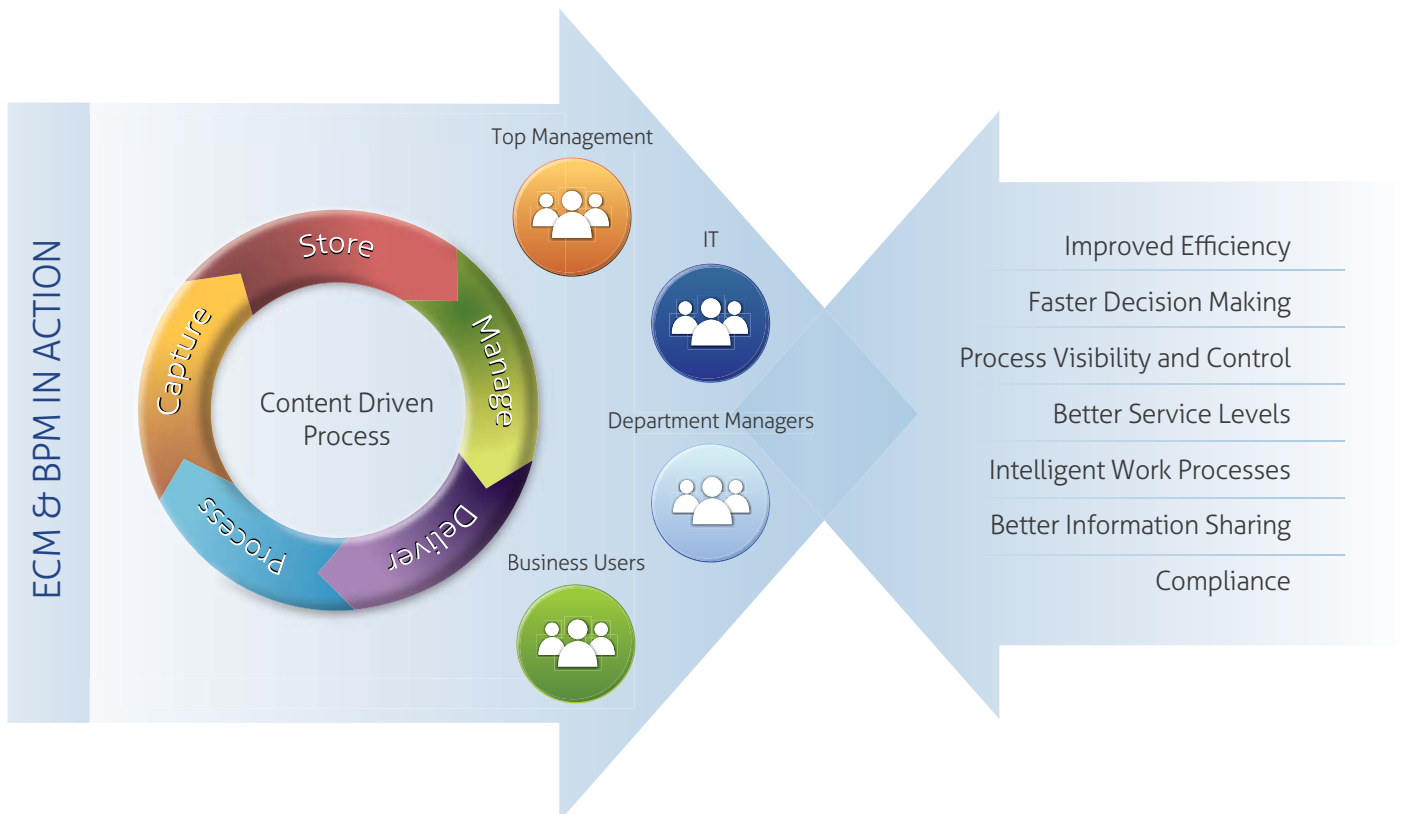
ECM & BPM IN ACTION

Store

Manage

Deliver

Process

Capture

Content Driven Process

Top Management

IT

Department Managers

Business Users

Improved Efficiency

Faster Decision Making

Process Visibility and Control

Better Service Levels

Intelligent Work Processes

Better Information Sharing

Compliance